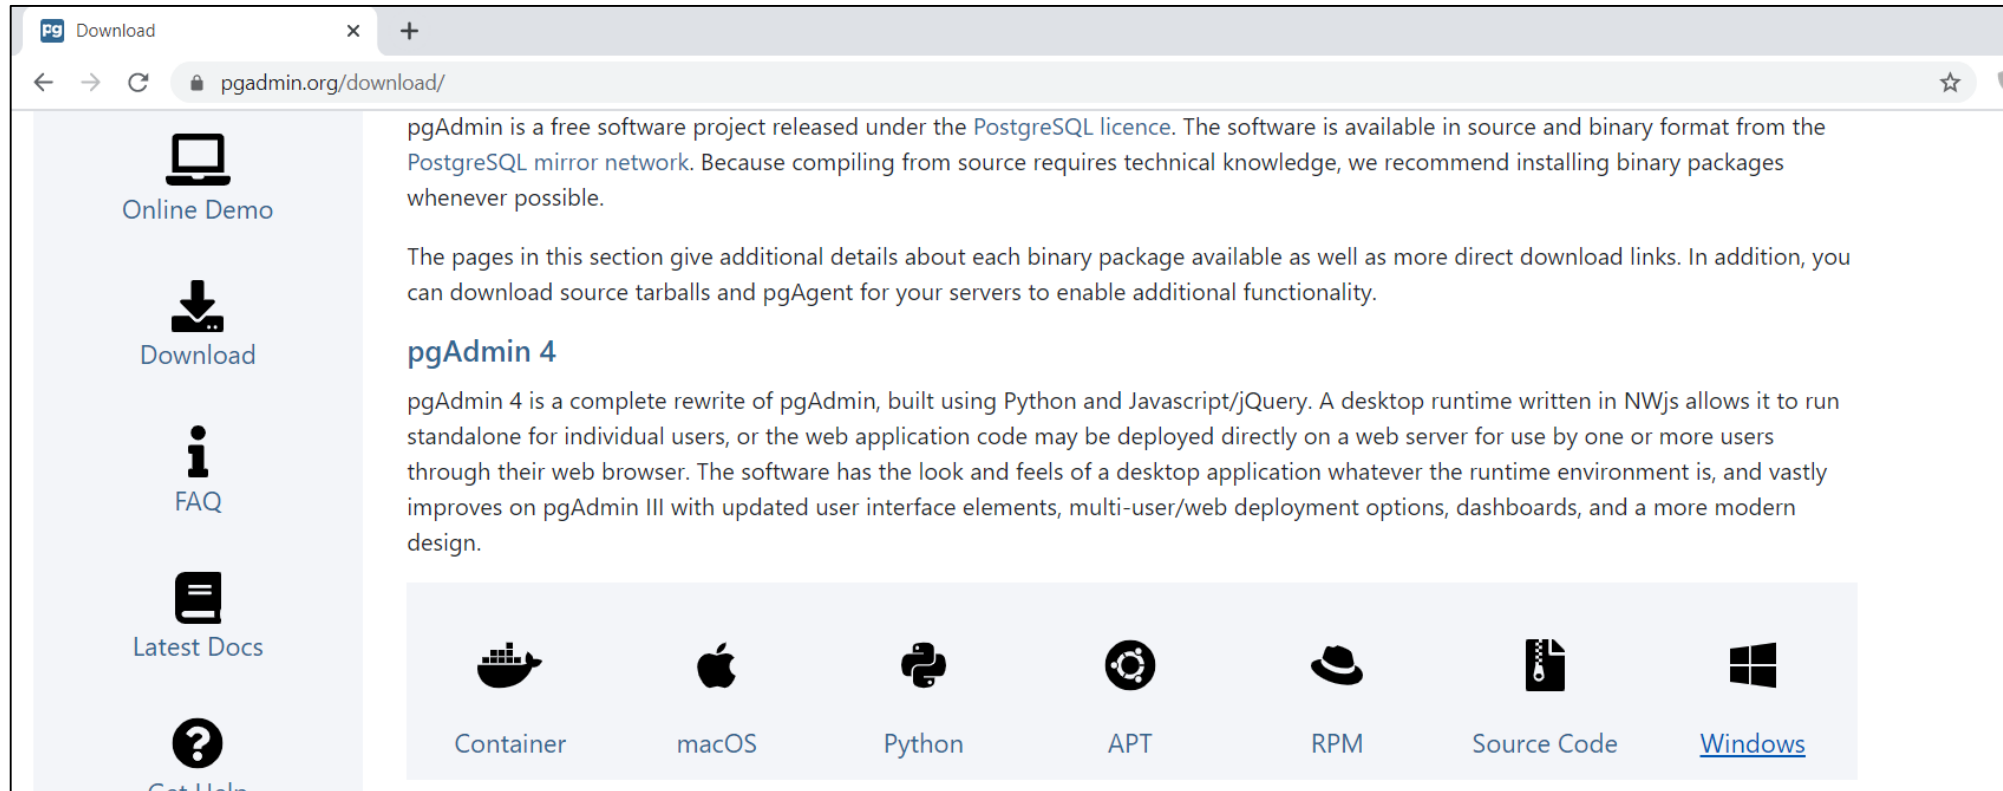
Download ×
+
pgadmin.org/download/

Online Demo

Download

FAQ

Latest Docs

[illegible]

pgAdmin is a free software project released under the PostgreSQL licence. The software is available in source and binary format from the PostgreSQL mirror network. Because compiling from source requires technical knowledge, we recommend installing binary packages whenever possible.

The pages in this section give additional details about each binary package available as well as more direct download links. In addition, you can download source tarballs and pgAgent for your servers to enable additional functionality.

pgAdmin 4

pgAdmin 4 is a complete rewrite of pgAdmin, built using Python and Javascript/jQuery. A desktop runtime written in NWjs allows it to run standalone for individual users, or the web application code may be deployed directly on a web server for use by one or more users through their web browser. The software has the look and feels of a desktop application whatever the runtime environment is, and vastly improves on pgAdmin III with updated user interface elements, multi-user/web deployment options, dashboards, and a more modern design.

Container
macOS
Python
APT
RPM
Source Code
Windows